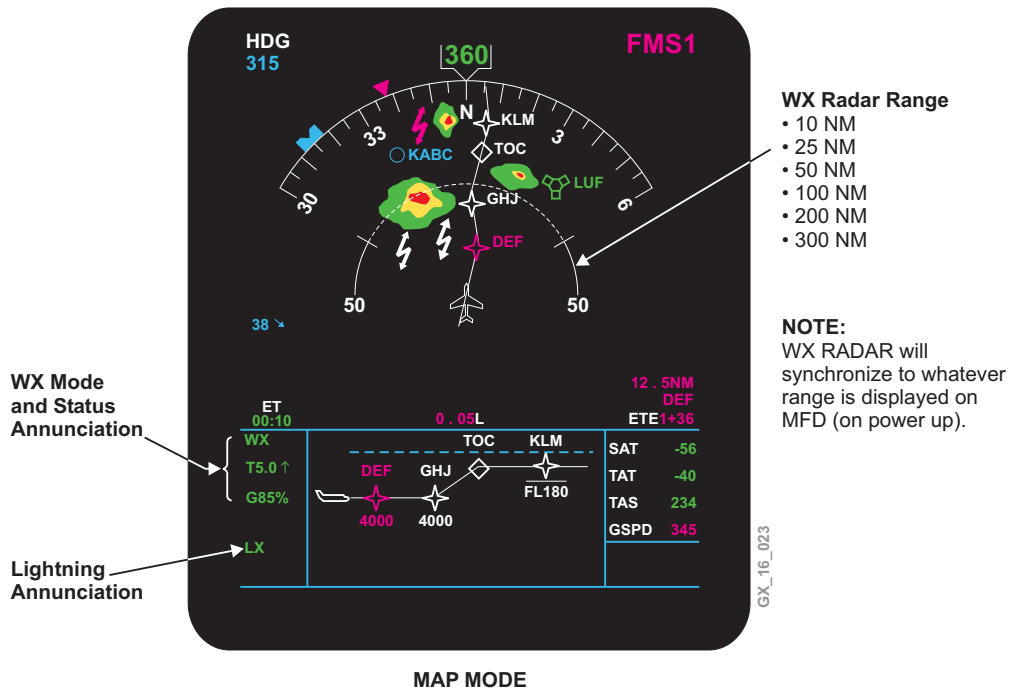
HDG
315

360

FMS1

N
KLM
33
3
KABC
TOC
LUF
30
6
GHJ
DEF
50
50

38

WX Radar Range
• 10 NM
• 25 NM
• 50 NM
• 100 NM
• 200 NM
• 300 NM

NOTE:
WX RADAR will synchronize to whatever range is displayed on MFD (on power up).

WX Mode and Status Annunciation

ET
00:10

0 . 05L

12 . 5NM
DEF
ETE1+36

WX
T5.0 ↑
G85%

TOC
KLM
DEF
GHJ
FL180
4000
4000

SAT -56
TAT -40
TAS 234
GSPD 345

Lightning Annunciation

LX

GX_16_023

MAP MODE